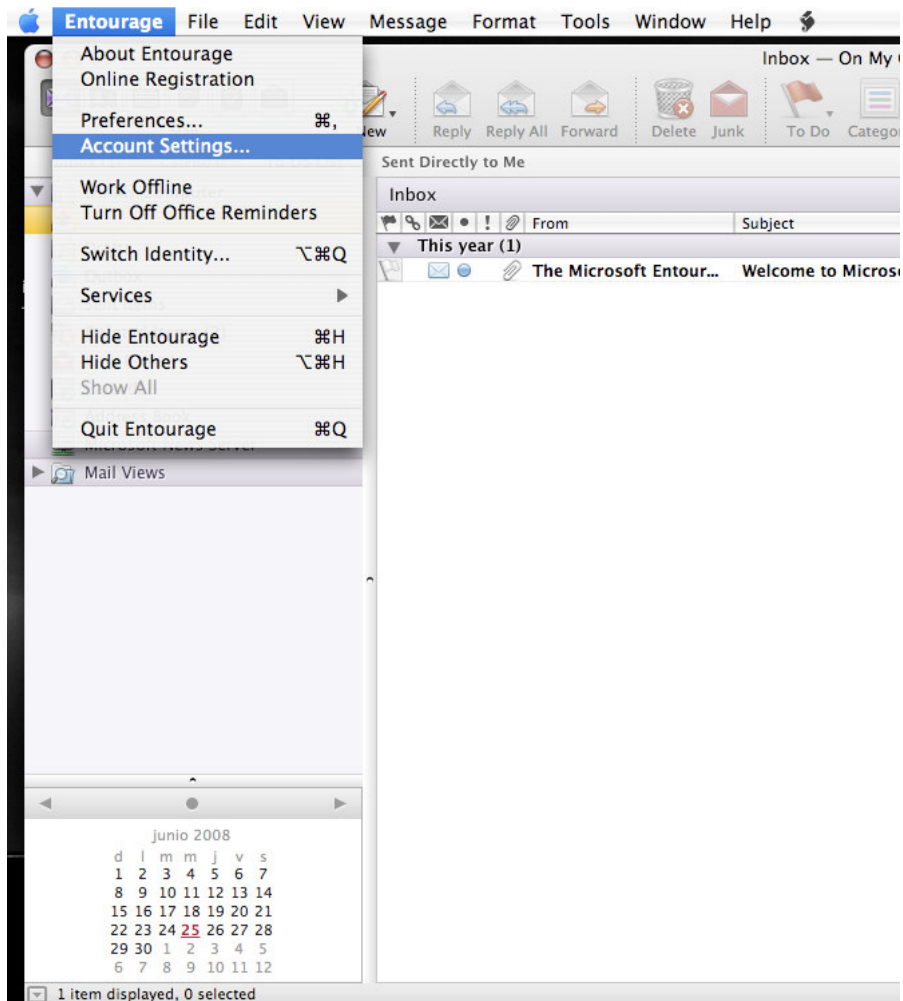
Entourage File Edit View Message Format Tools Window Help

About Entourage
Online Registration

Preferences... ⌘,
Account Settings...

Work Offline
Turn Off Office Reminders

Switch Identity... ⌥⌘Q

Services

Hide Entourage ⌘H
Hide Others ⌥⌘H
Show All

Quit Entourage ⌘Q

Inbox — On My

New Reply Reply All Forward Delete Junk To Do Categor

Sent Directly to Me

Inbox

From Subject

This year (1)

The Microsoft Entour... Welcome to Micros

Mail Views

junio 2008

| d | l | m | m | j | v | s |
|---|---|---|---|---|---|---|
| 1 | 2 | 3 | 4 | 5 | 6 | 7 |
| 8 | 9 | 10 | 11 | 12 | 13 | 14 |
| 15 | 16 | 17 | 18 | 19 | 20 | 21 |
| 22 | 23 | 24 | 25 | 26 | 27 | 28 |
| 29 | 30 | 1 | 2 | 3 | 4 | 5 |
| 6 | 7 | 8 | 9 | 10 | 11 | 12 |

1 item displayed, 0 selected